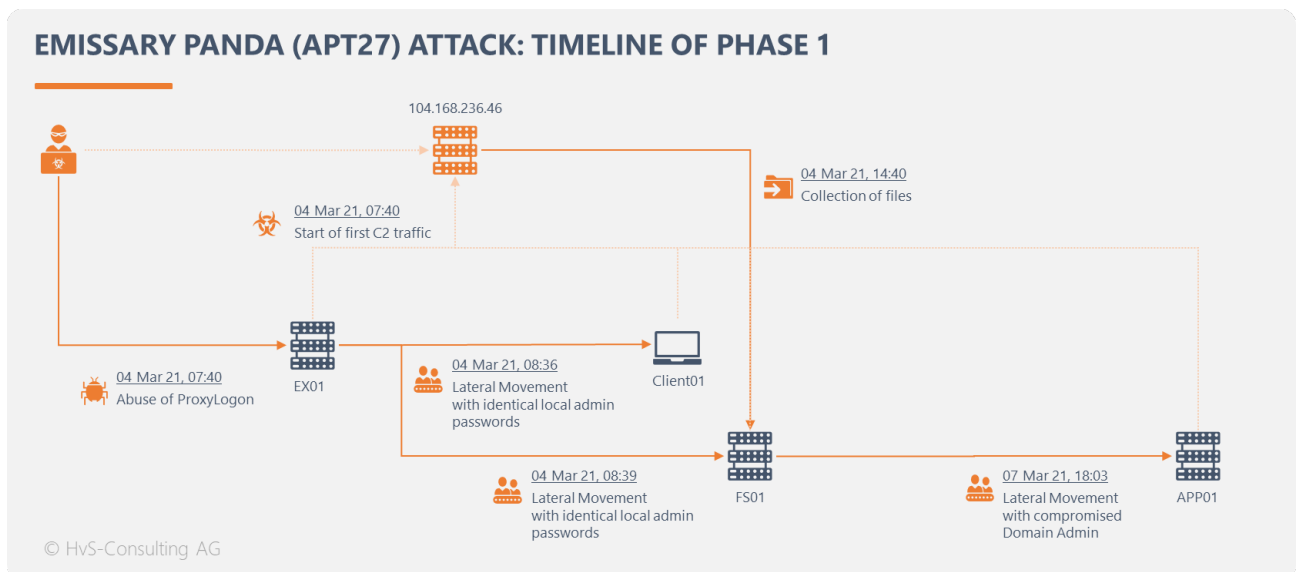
EMISSARY PANDA (APT27) ATTACK: TIMELINE OF PHASE 1

104.168.236.46

04 Mar 21, 14:40
Collection of files

04 Mar 21, 07:40
Start of first C2 traffic

04 Mar 21, 07:40
Abuse of ProxyLogon

EX01

04 Mar 21, 08:36
Lateral Movement with identical local admin passwords

Client01

04 Mar 21, 08:39
Lateral Movement with identical local admin passwords

FS01

07 Mar 21, 18:03
Lateral Movement with compromised Domain Admin

APP01

© HvS-Consulting AG